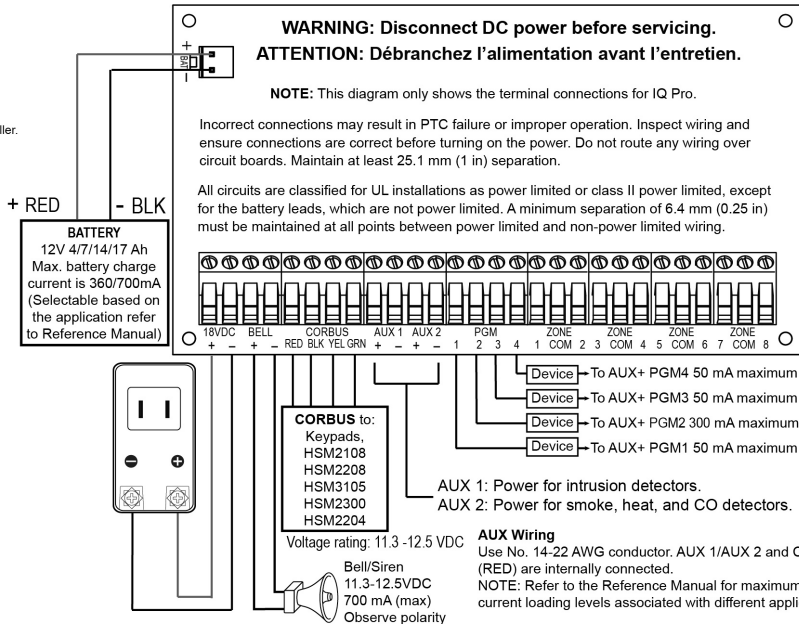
ller.

+ −
BAT

WARNING: Disconnect DC power before servicing.
ATTENTION: Débranchez l'alimentation avant l'entretien.

NOTE: This diagram only shows the terminal connections for IQ Pro.

Incorrect connections may result in PTC failure or improper operation. Inspect wiring and ensure connections are correct before turning on the power. Do not route any wiring over circuit boards. Maintain at least 25.1 mm (1 in) separation.

All circuits are classified for UL installations as power limited or class II power limited, except for the battery leads, which are not power limited. A minimum separation of 6.4 mm (0.25 in) must be maintained at all points between power limited and non-power limited wiring.

+ RED
- BLK

BATTERY
12V 4/7/14/17 Ah
Max. battery charge current is 360/700mA
(Selectable based on the application refer to Reference Manual)

18VDC + −
BELL + −
CORBUS RED BLK YEL GRN
AUX 1 + −
AUX 2 + −
PGM 1 2 3 4
ZONE 1 COM 2
ZONE 3 COM 4
ZONE 5 COM 6
ZONE 7 COM 8

Device → To AUX+ PGM4 50 mA maximum
Device → To AUX+ PGM3 50 mA maximum
Device → To AUX+ PGM2 300 mA maximum
Device → To AUX+ PGM1 50 mA maximum

CORBUS to:
Keypads,
HSM2108
HSM2208
HSM3105
HSM2300
HSM2204

Voltage rating: 11.3 -12.5 VDC

AUX 1: Power for intrusion detectors.
AUX 2: Power for smoke, heat, and CO detectors.

Bell/Siren
11.3-12.5VDC
700 mA (max)
Observe polarity

AUX Wiring
Use No. 14-22 AWG conductor. AUX 1/AUX 2 and C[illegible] (RED) are internally connected.
NOTE: Refer to the Reference Manual for maximum current loading levels associated with different appli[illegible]